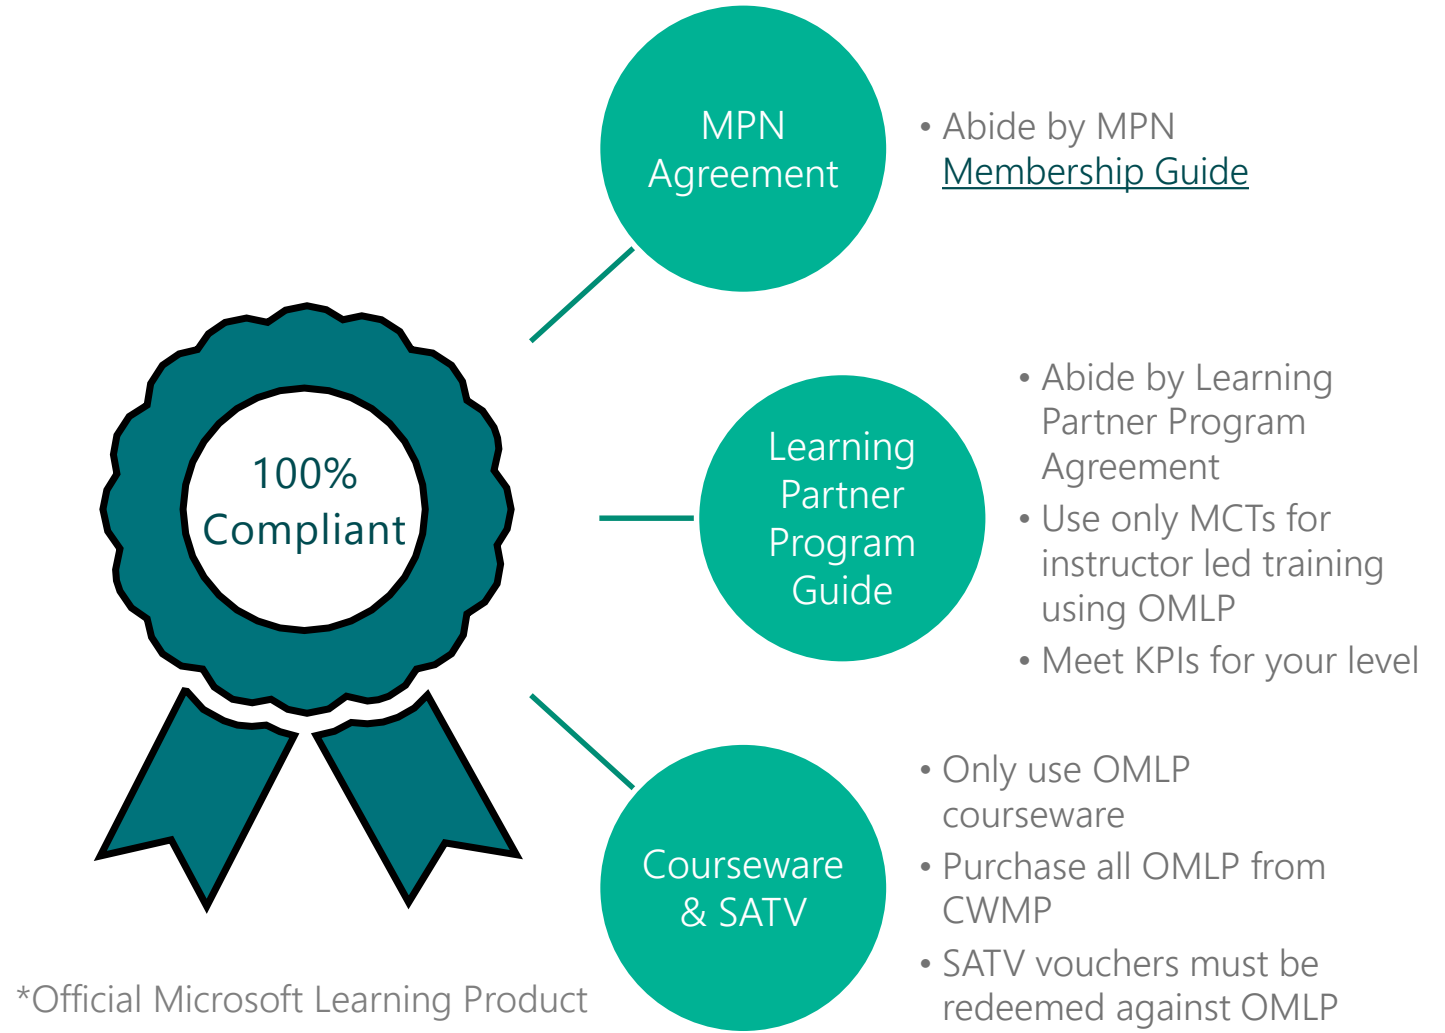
100% Compliant

MPN Agreement

• Abide by MPN Membership Guide

Learning Partner Program Guide

• Abide by Learning Partner Program Agreement
• Use only MCTs for instructor led training using OMLP
• Meet KPIs for your level

Courseware & SATV

• Only use OMLP courseware
• Purchase all OMLP from CWMP
• SATV vouchers must be redeemed against OMLP

*Official Microsoft Learning Product